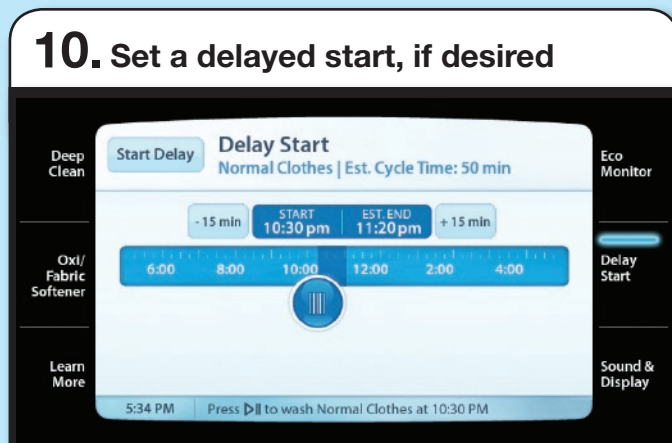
10. Set a delayed start, if desired

Deep Clean

Oxi/ Fabric Softener

Learn More

Start Delay

Delay Start

Normal Clothes | Est. Cycle Time: 50 min

-15 min

START 10:30 pm

EST. END 11:20 pm

+15 min

6:00 8:00 10:00 12:00 2:00 4:00

5:34 PM Press ▷ll to wash Normal Clothes at 10:30 PM

Eco Monitor

Delay Start

Sound & Display